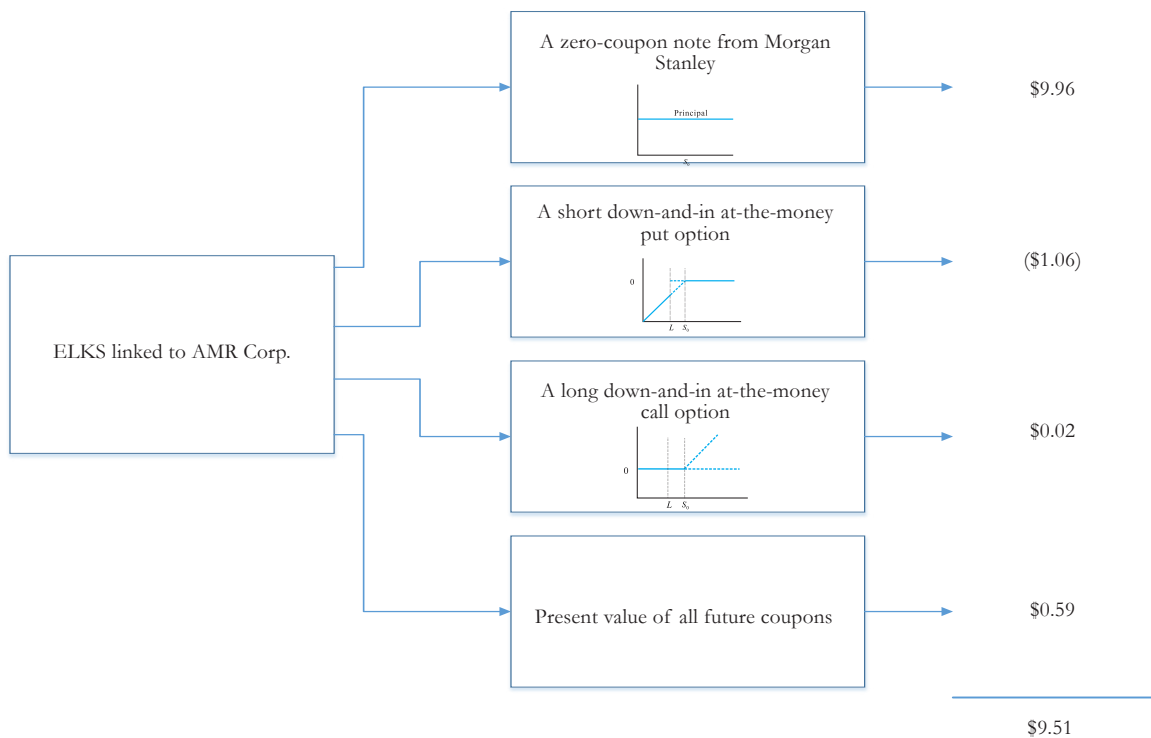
ELKS linked to AMR Corp.

A zero-coupon note from Morgan Stanley

Principal

$S_0$

$9.96

A short down-and-in at-the-money put option

0

$L$ $S_0$

($1.06)

A long down-and-in at-the-money call option

0

$L$ $S_0$

$0.02

Present value of all future coupons

$0.59

$9.51